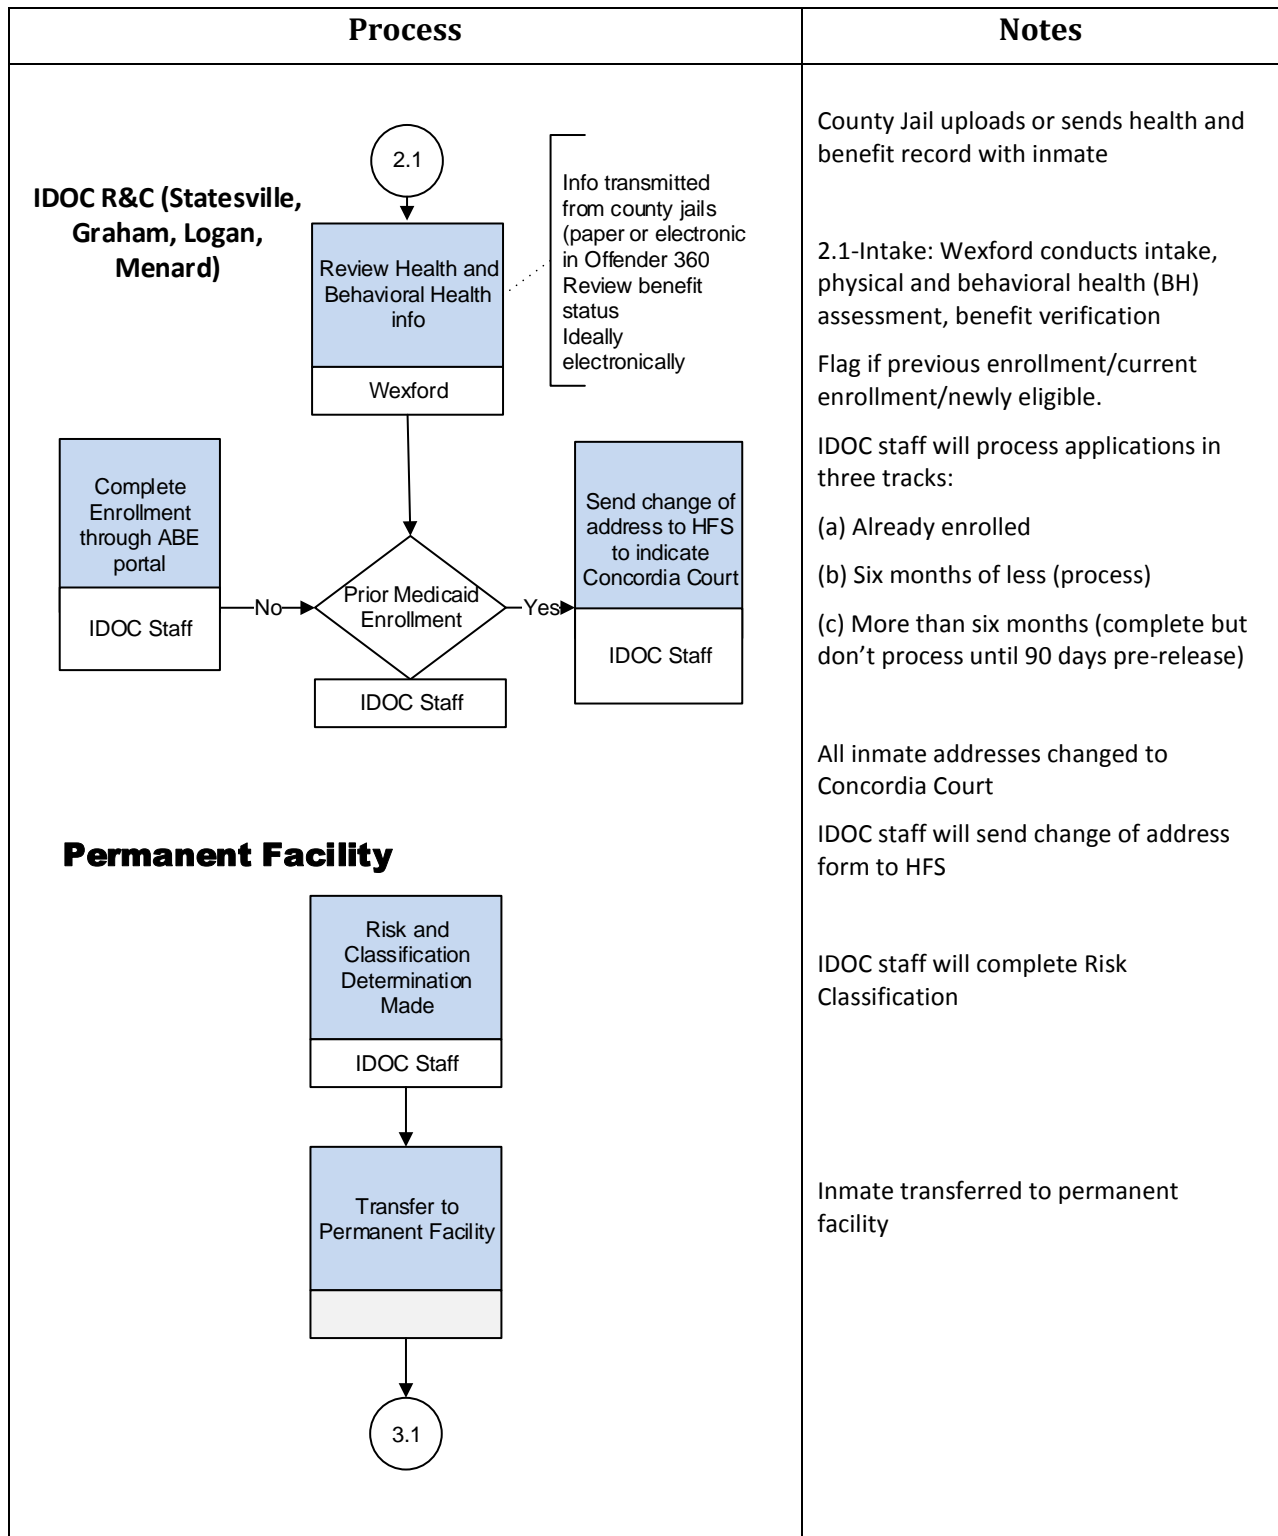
| Process | Notes |
|---|---|
| 2.1<br><br>IDOC R&C (Statesville, Graham, Logan, Menard)<br><br>Review Health and Behavioral Health info<br>Wexford<br><br>Info transmitted from county jails (paper or electronic in Offender 360<br>Review benefit status<br>Ideally electronically<br><br>Complete Enrollment through ABE portal<br>IDOC Staff<br><br>No<br><br>Prior Medicaid Enrollment<br>IDOC Staff<br><br>Yes<br><br>Send change of address to HFS to indicate Concordia Court<br>IDOC Staff<br><br>Permanent Facility<br><br>Risk and Classification Determination Made<br>IDOC Staff<br><br>Transfer to Permanent Facility<br><br>3.1 | County Jail uploads or sends health and benefit record with inmate<br><br>2.1-Intake: Wexford conducts intake, physical and behavioral health (BH) assessment, benefit verification<br><br>Flag if previous enrollment/current enrollment/newly eligible.<br><br>IDOC staff will process applications in three tracks:<br><br>(a) Already enrolled<br><br>(b) Six months of less (process)<br><br>(c) More than six months (complete but don't process until 90 days pre-release)<br><br>All inmate addresses changed to Concordia Court<br><br>IDOC staff will send change of address form to HFS<br><br>IDOC staff will complete Risk Classification<br><br>Inmate transferred to permanent facility |